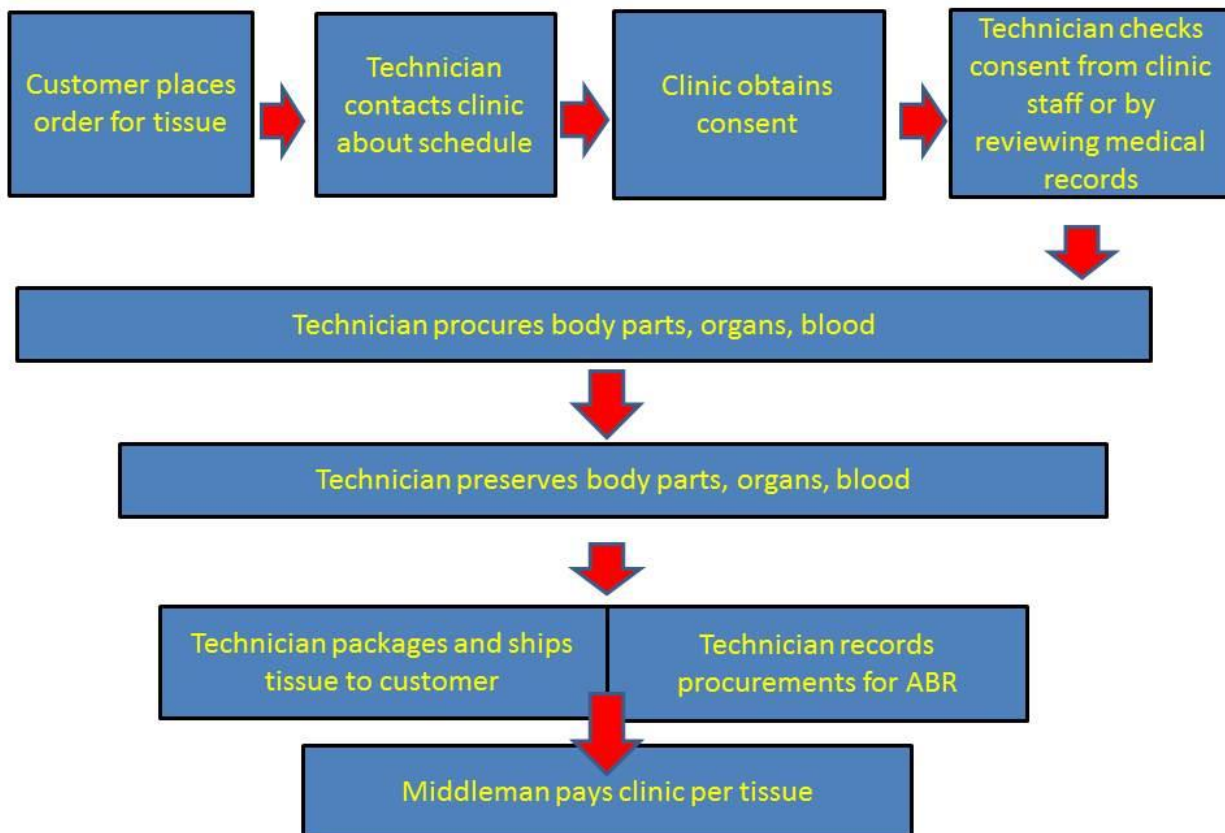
Customer places order for tissue

Technician contacts clinic about schedule

Clinic obtains consent

Technician checks consent from clinic staff or by reviewing medical records

Technician procures body parts, organs, blood

Technician preserves body parts, organs, blood

Technician packages and ships tissue to customer

Technician records procurements for ABR

Middleman pays clinic per tissue